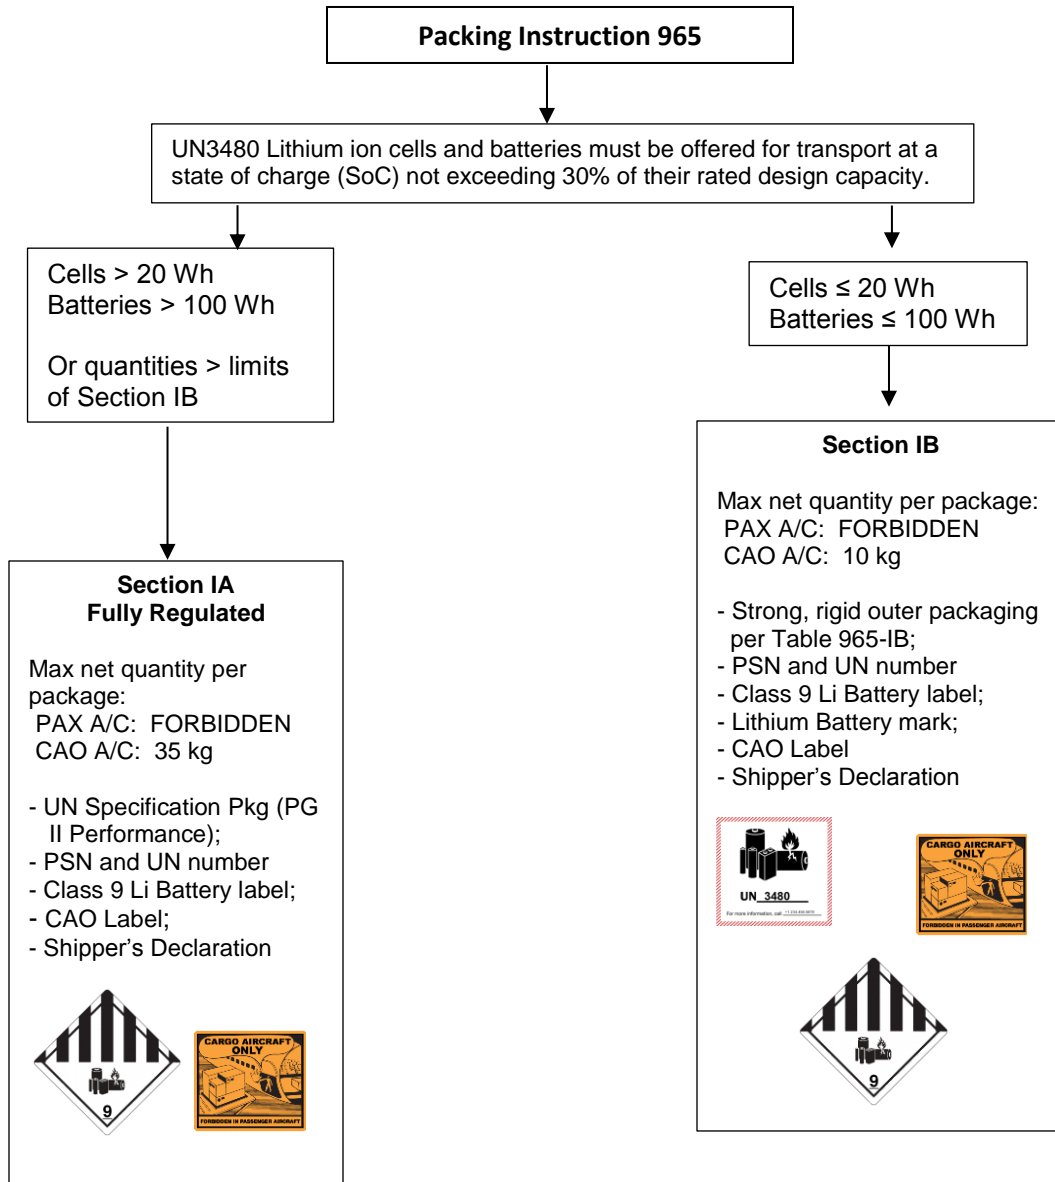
Packing Instruction 965

UN3480 Lithium ion cells and batteries must be offered for transport at a state of charge (SoC) not exceeding 30% of their rated design capacity.

Cells > 20 Wh
Batteries > 100 Wh

Or quantities > limits of Section IB

Section IA
Fully Regulated

Max net quantity per package:
PAX A/C: FORBIDDEN
CAO A/C: 35 kg

- UN Specification Pkg (PG II Performance);
- PSN and UN number
- Class 9 Li Battery label;
- CAO Label;
- Shipper's Declaration

9

CARGO AIRCRAFT ONLY

FORBIDDEN IN PASSENGER AIRCRAFT

Cells ≤ 20 Wh
Batteries ≤ 100 Wh

Section IB

Max net quantity per package:
PAX A/C: FORBIDDEN
CAO A/C: 10 kg

- Strong, rigid outer packaging per Table 965-IB;
- PSN and UN number
- Class 9 Li Battery label;
- Lithium Battery mark;
- CAO Label
- Shipper's Declaration

UN 3480

For more information, call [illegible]

CARGO AIRCRAFT ONLY

FORBIDDEN IN PASSENGER AIRCRAFT

9